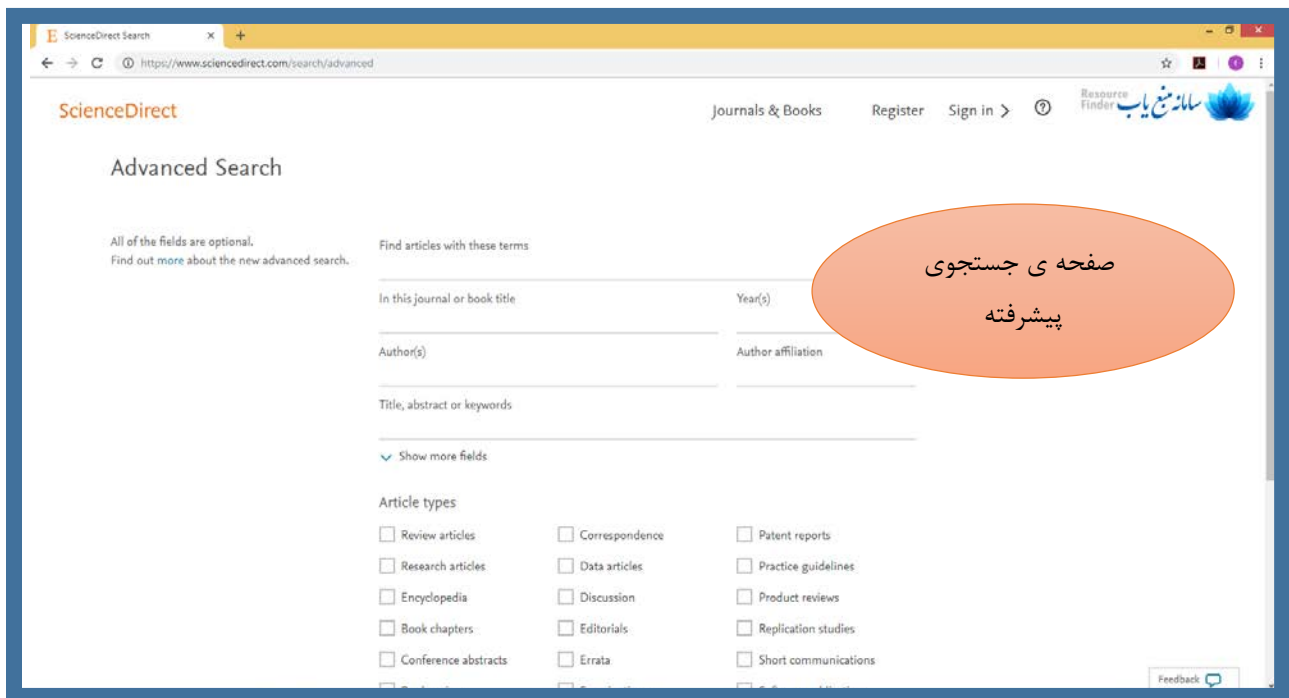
E ScienceDirect Search ×

https://www.sciencedirect.com/search/advanced

ScienceDirect

Journals & Books Register Sign in >

Resource Finder سامانه منبع یاب

Advanced Search

All of the fields are optional.
Find out more about the new advanced search.

Find articles with these terms

In this journal or book title

Year(s)

Author(s)

Author affiliation

Title, abstract or keywords

Show more fields

صفحه ی جستجوی پیشرفته

Article types

| | | |
|---|---|---|
| Review articles | Correspondence | Patent reports |
| Research articles | Data articles | Practice guidelines |
| Encyclopedia | Discussion | Product reviews |
| Book chapters | Editorials | Replication studies |
| Conference abstracts | Errata | Short communications |

Feedback